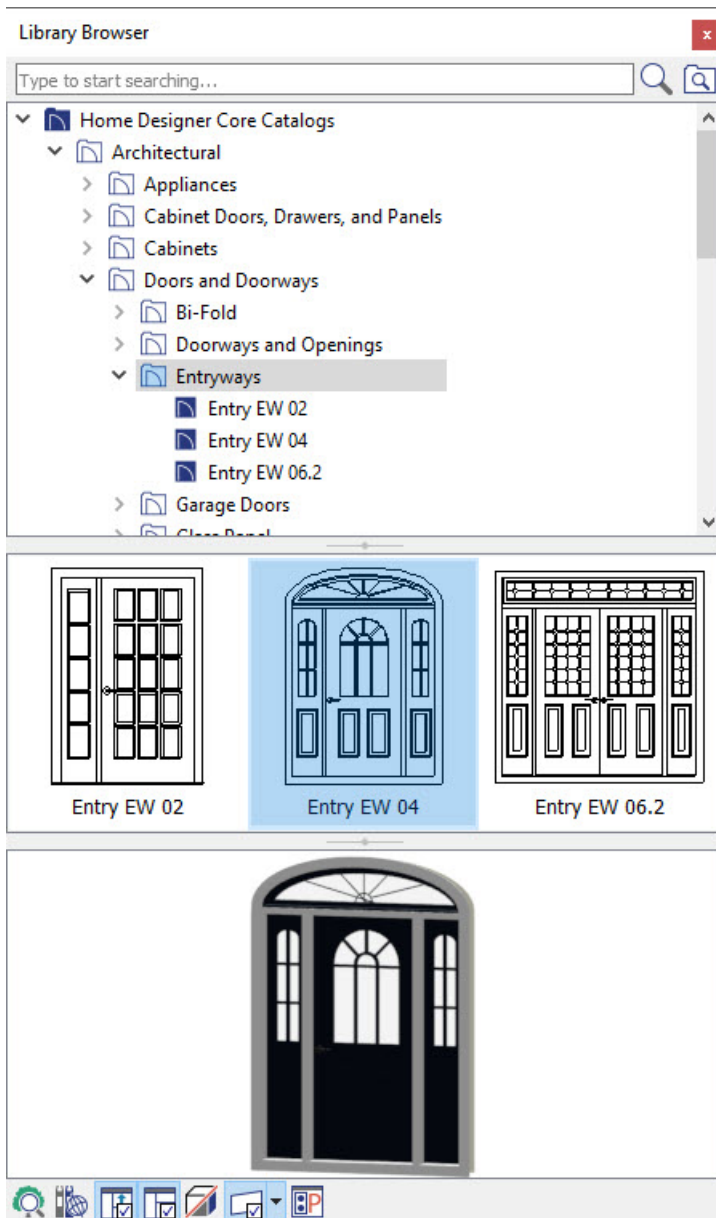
Library Browser

x

Type to start searching...

Home Designer Core Catalogs
Architectural
Appliances
Cabinet Doors, Drawers, and Panels
Cabinets
Doors and Doorways
Bi-Fold
Doorways and Openings
Entryways
Entry EW 02
Entry EW 04
Entry EW 06.2
Garage Doors
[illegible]

Entry EW 02
Entry EW 04
Entry EW 06.2